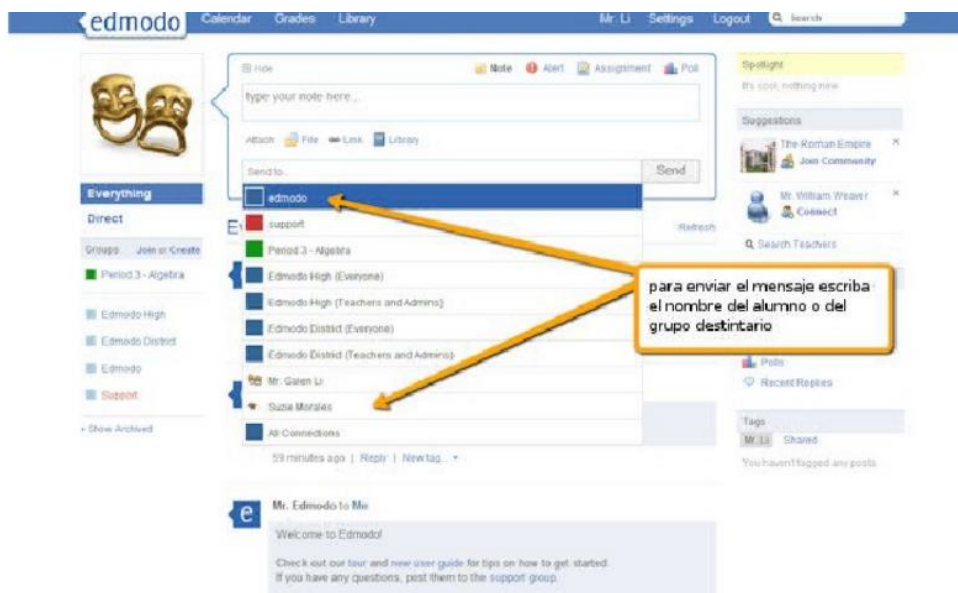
edmodo Calendar Grades Library Mr. Li Settings Logout Search

Note Alert Assignment Poll

type your note here...

Attach File Link Library

Send to...

Send

edmodo
support
Period 3 - Algebra
Edmodo High (Everyone)
Edmodo High (Teachers and Admins)
Edmodo District (Everyone)
Edmodo District (Teachers and Admins)
Mr. Galen Li
Suzie Morales
All Connections

Everything
Direct

Groups Join or Create
Period 3 - Algebra

Edmodo High
Edmodo District
Edmodo
Support

» Show Archived

Refresh

59 minutes ago | Reply | New tag... ▾

Mr. Edmodo to Me

Welcome to Edmodo!

Check out our tour and new user guide for tips on how to get started.
If you have any questions, post them to the support group.

Spotlight
It's cool, nothing new.

Suggestions
The Roman Empire
Join Community

Mr. William Weaver
Connect

Search Teachers

para enviar el mensaje escriba el nombre del alumno o del grupo destintario

Polls
Recent Replies

Tags
Mr. Li Shared
You haven't tagged any posts.